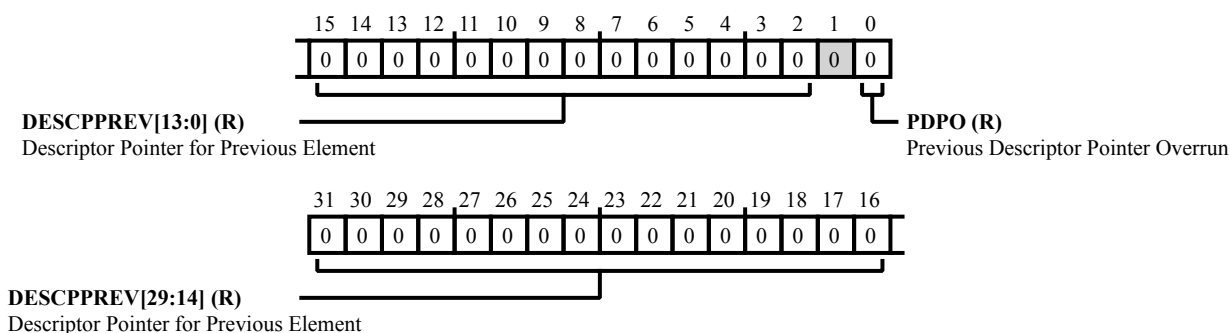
15 14 13 12 11 10 9 8 7 6 5 4 3 2 1 0

| 0 | 0 | 0 | 0 | 0 | 0 | 0 | 0 | 0 | 0 | 0 | 0 | 0 | 0 | 0 | 0 |
|---|---|---|---|---|---|---|---|---|---|---|---|---|---|---|---|

**DESCPPREV[13:0] (R)**
Descriptor Pointer for Previous Element

**PDPO (R)**
Previous Descriptor Pointer Overrun

31 30 29 28 27 26 25 24 23 22 21 20 19 18 17 16

| 0 | 0 | 0 | 0 | 0 | 0 | 0 | 0 | 0 | 0 | 0 | 0 | 0 | 0 | 0 | 0 |
|---|---|---|---|---|---|---|---|---|---|---|---|---|---|---|---|

**DESCPPREV[29:14] (R)**
Descriptor Pointer for Previous Element